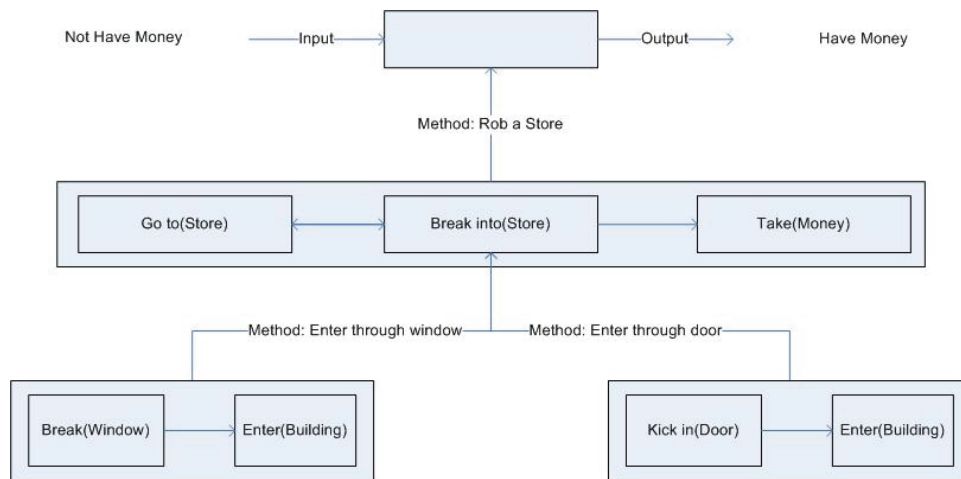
Not Have Money

Input

Output

Have Money

Method: Rob a Store

Go to(Store)

Break into(Store)

Take(Money)

Method: Enter through window

Method: Enter through door

Break(Window)

Enter(Building)

Kick in(Door)

Enter(Building)